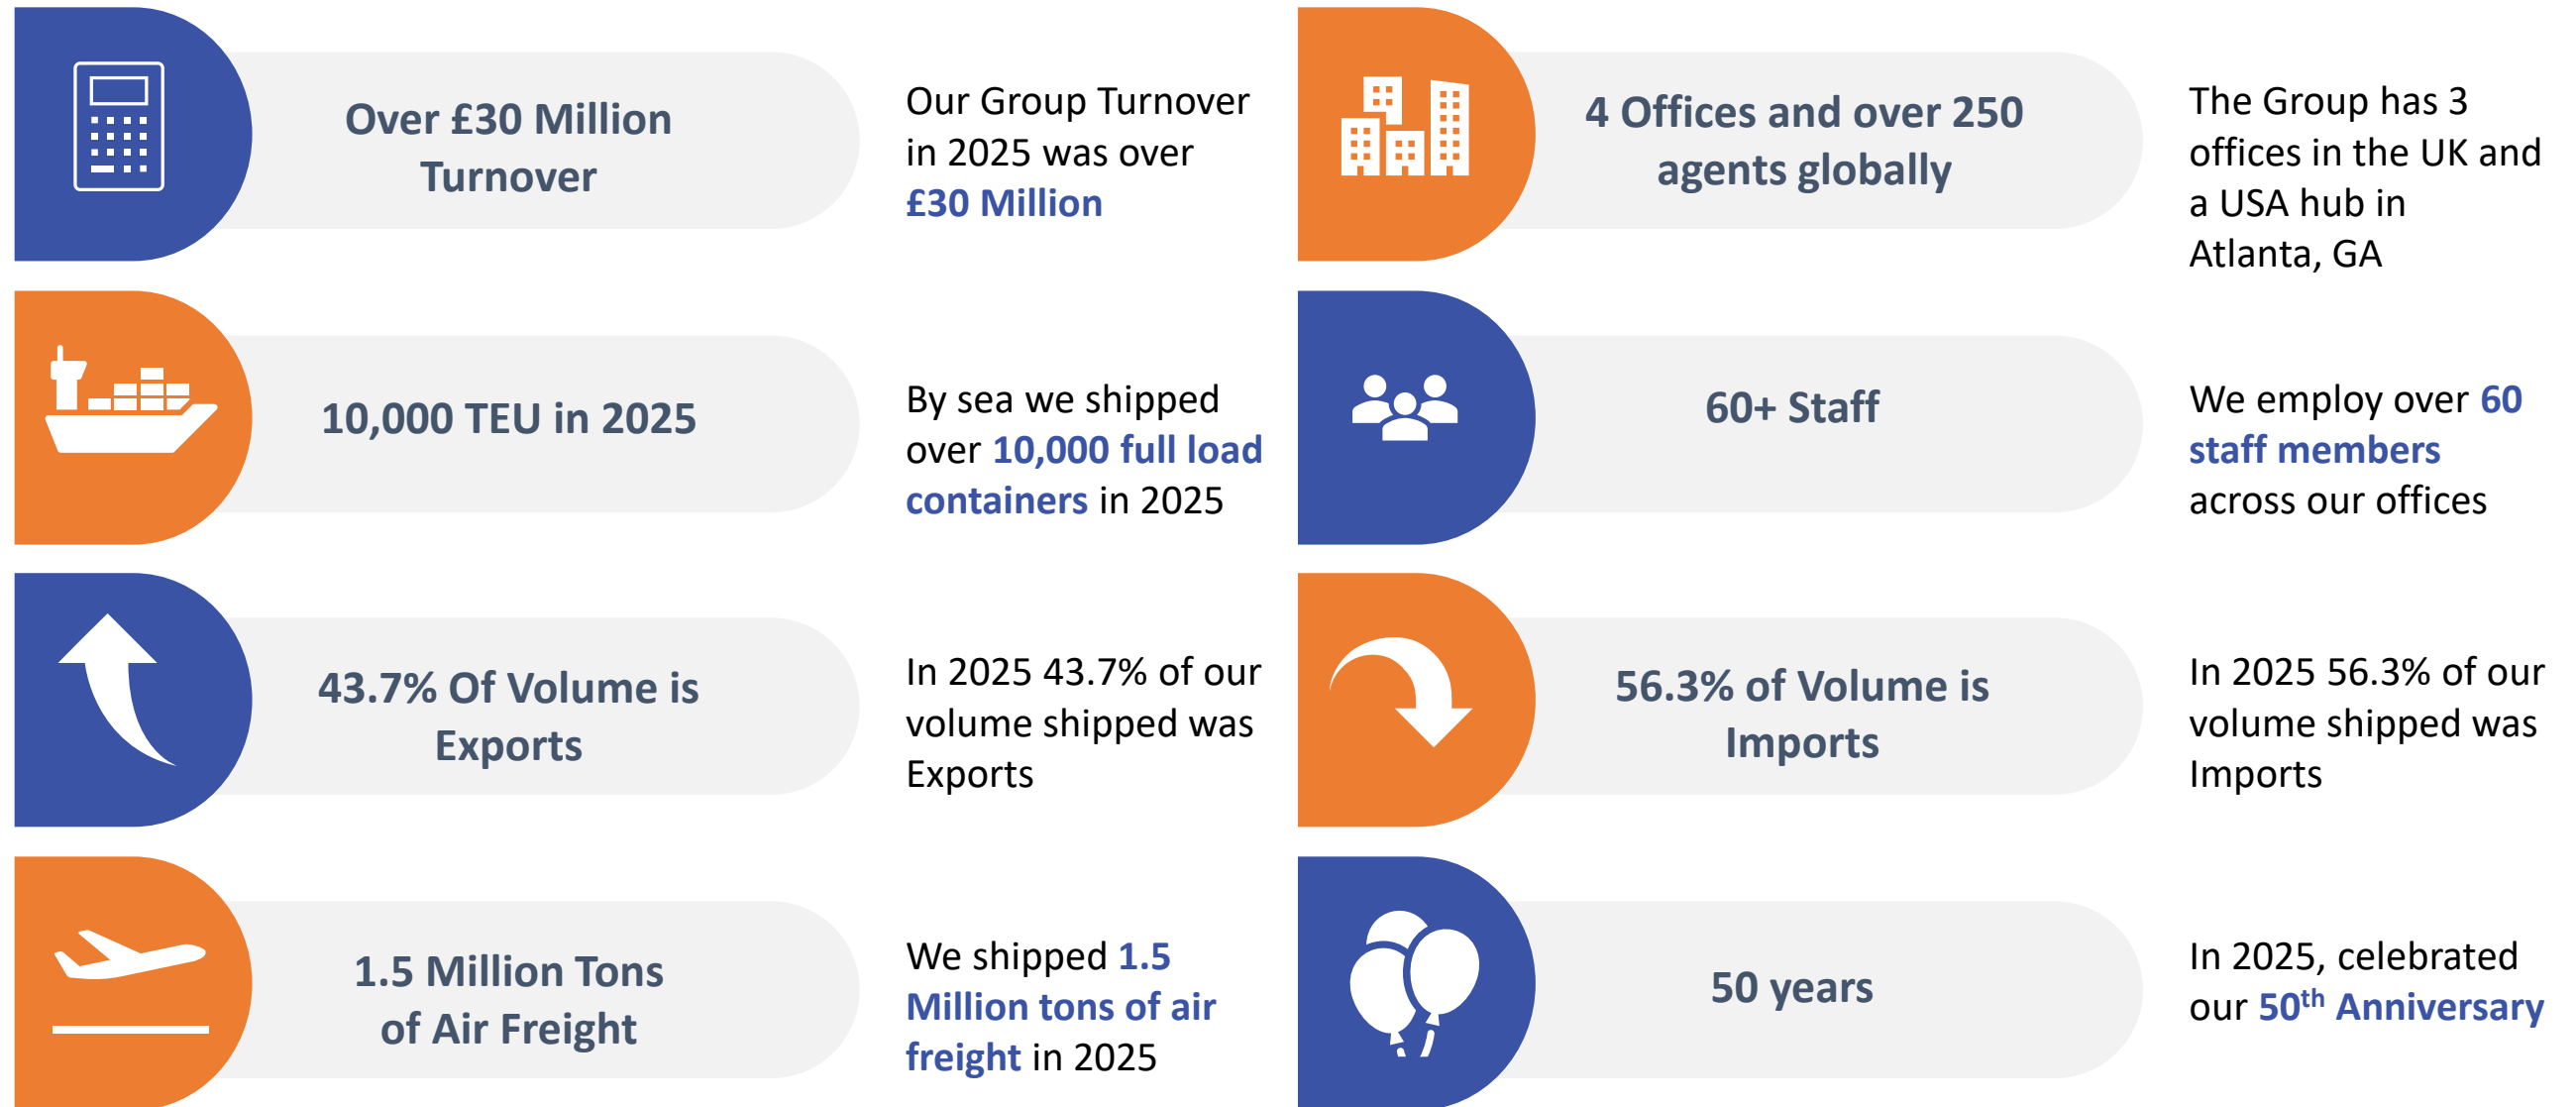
Over £30 Million Turnover

Our Group Turnover in 2025 was over £30 Million

10,000 TEU in 2025

By sea we shipped over 10,000 full load containers in 2025

43.7% Of Volume is Exports

In 2025 43.7% of our volume shipped was Exports

1.5 Million Tons of Air Freight

We shipped 1.5 Million tons of air freight in 2025

4 Offices and over 250 agents globally

The Group has 3 offices in the UK and a USA hub in Atlanta, GA

60+ Staff

We employ over 60 staff members across our offices

56.3% of Volume is Imports

In 2025 56.3% of our volume shipped was Imports

50 years

In 2025, celebrated our 50$^{th}$ Anniversary